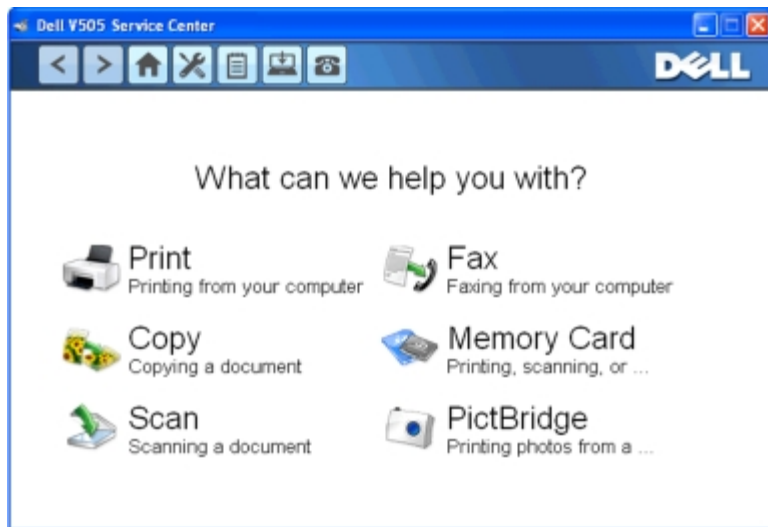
Dell V505 Service Center

DELL

What can we help you with?

Print
Printing from your computer

Fax
Faxing from your computer

Copy
Copying a document

Memory Card
Printing, scanning, or ...

Scan
Scanning a document

PictBridge
Printing photos from a ...